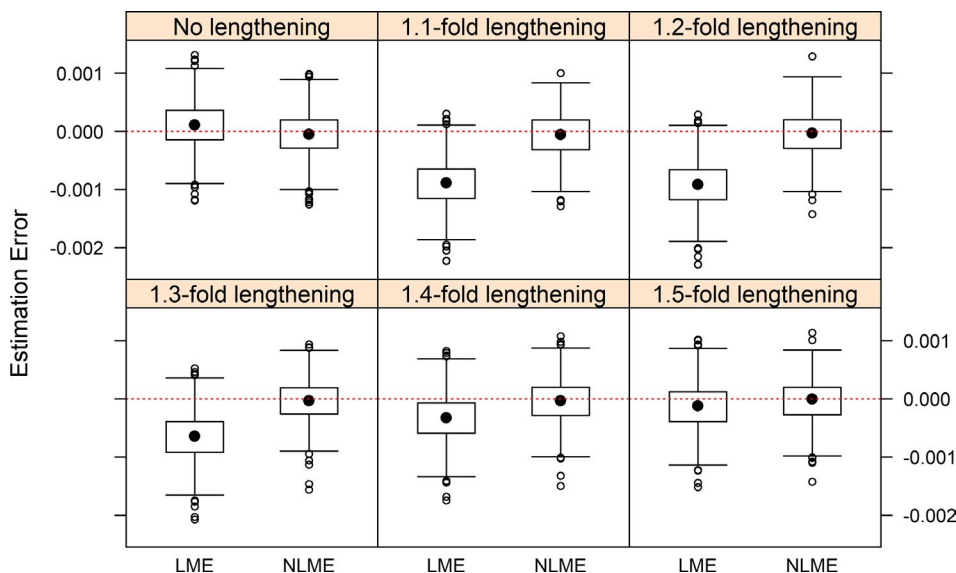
No lengthening
1.1-fold lengthening
1.2-fold lengthening
0.001
0.000
-0.001
-0.002
Estimation Error
1.3-fold lengthening
1.4-fold lengthening
1.5-fold lengthening
0.001
0.000
-0.001
-0.002
LME NLME LME NLME LME NLME